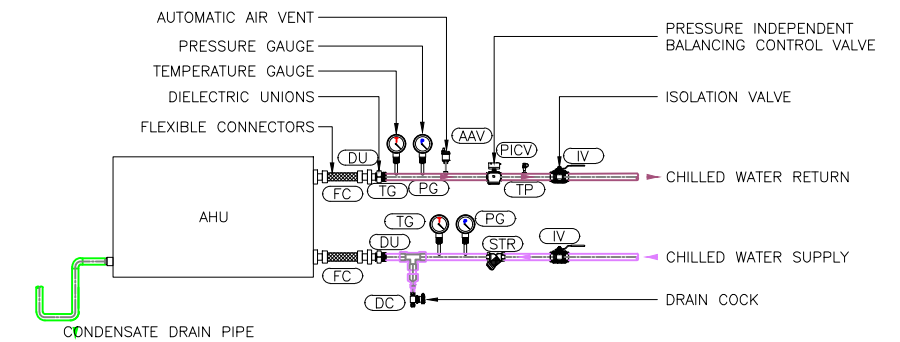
AUTOMATIC AIR VENT
PRESSURE GAUGE
TEMPERATURE GAUGE
DIELECTRIC UNIONS
FLEXIBLE CONNECTORS
PRESSURE INDEPENDENT BALANCING CONTROL VALVE
ISOLATION VALVE
AAV
DU
PICV
IV
FC
TG
PG
TP
CHILLED WATER RETURN
AHU
TG
PG
DU
STR
IV
CHILLED WATER SUPPLY
FC
DC
DRAIN COCK
CONDENSATE DRAIN PIPE